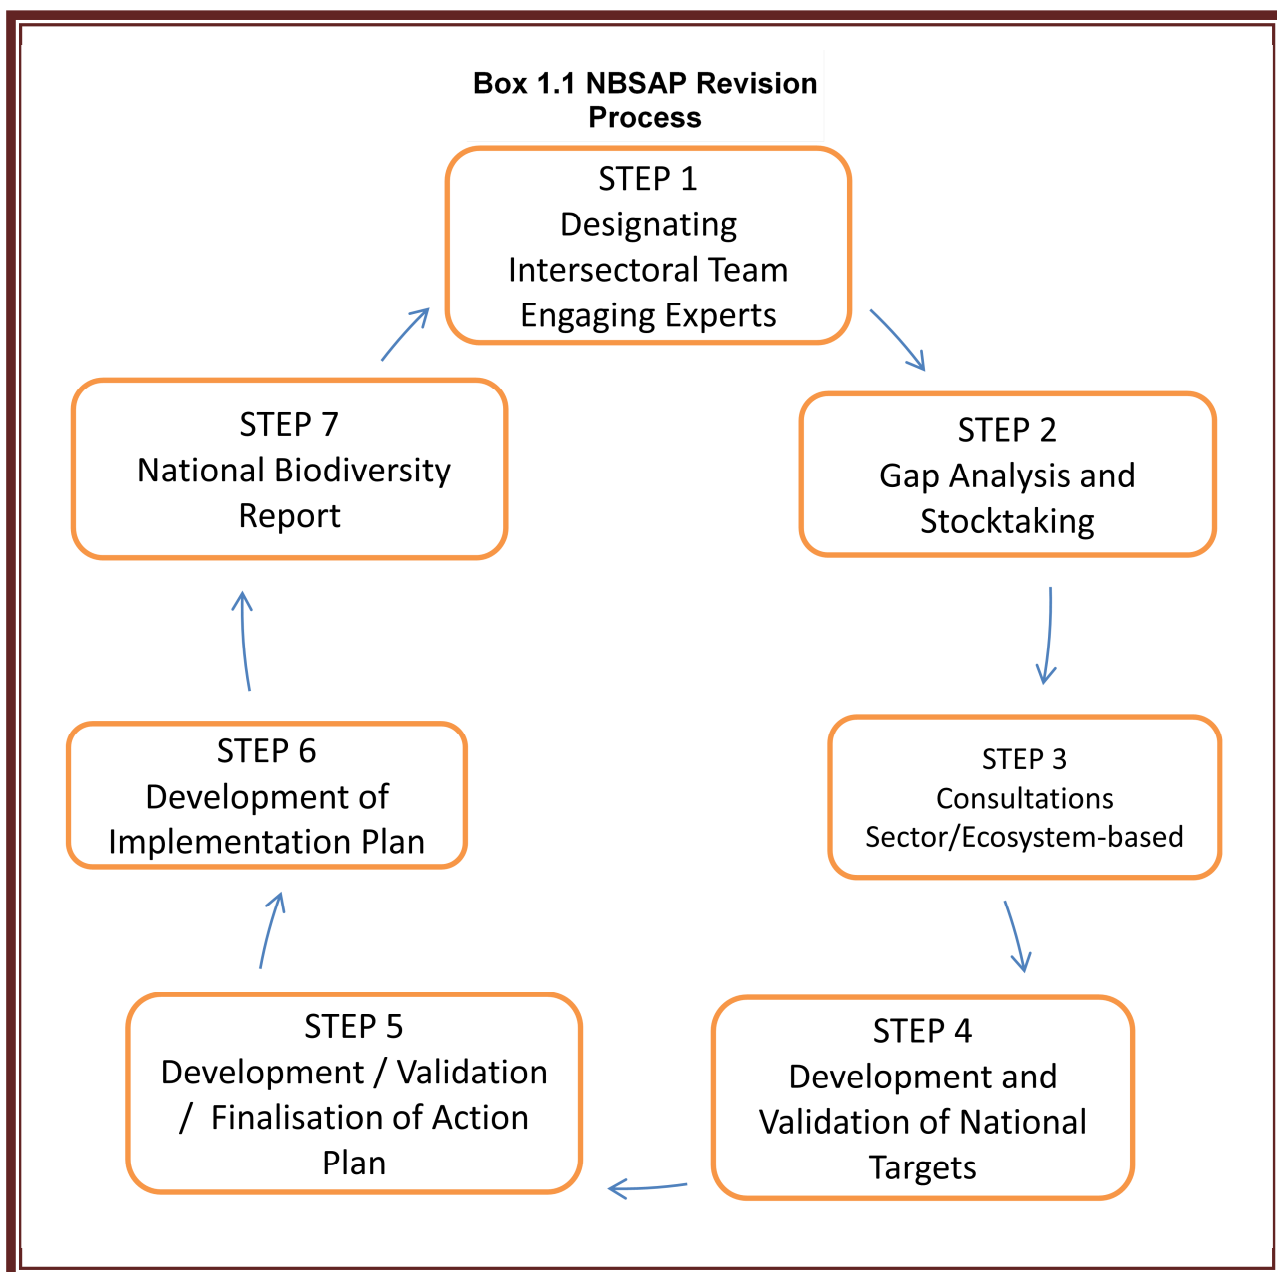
Box 1.1 NBSAP Revision Process

STEP 1
Designating Intersectoral Team Engaging Experts

STEP 2
Gap Analysis and Stocktaking

STEP 3
Consultations Sector/Ecosystem-based

STEP 4
Development and Validation of National Targets

STEP 5
Development / Validation / Finalisation of Action Plan

STEP 6
Development of Implementation Plan

STEP 7
National Biodiversity Report